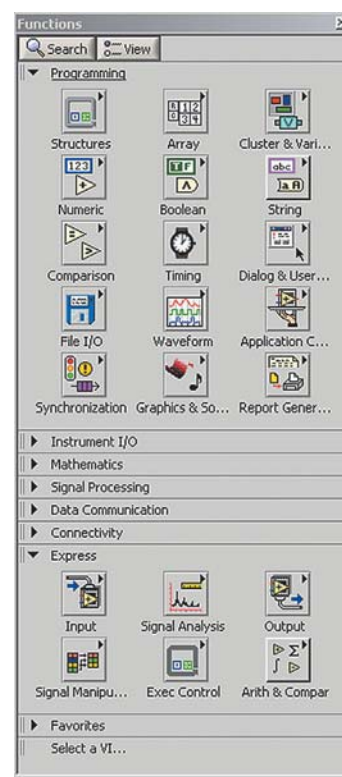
Functions

Search View

Programming

Structures

Array

Cluster & Vari...

Numeric

Boolean

String

Comparison

Timing

Dialog & User...

File I/O

Waveform

Application C...

Synchronization

Graphics & So...

Report Gener...

Instrument I/O

Mathematics

Signal Processing

Data Communication

Connectivity

Express

Input

Signal Analysis

Output

Signal Manipu...

Exec Control

Arith & Compar

Favorites

Select a VI...